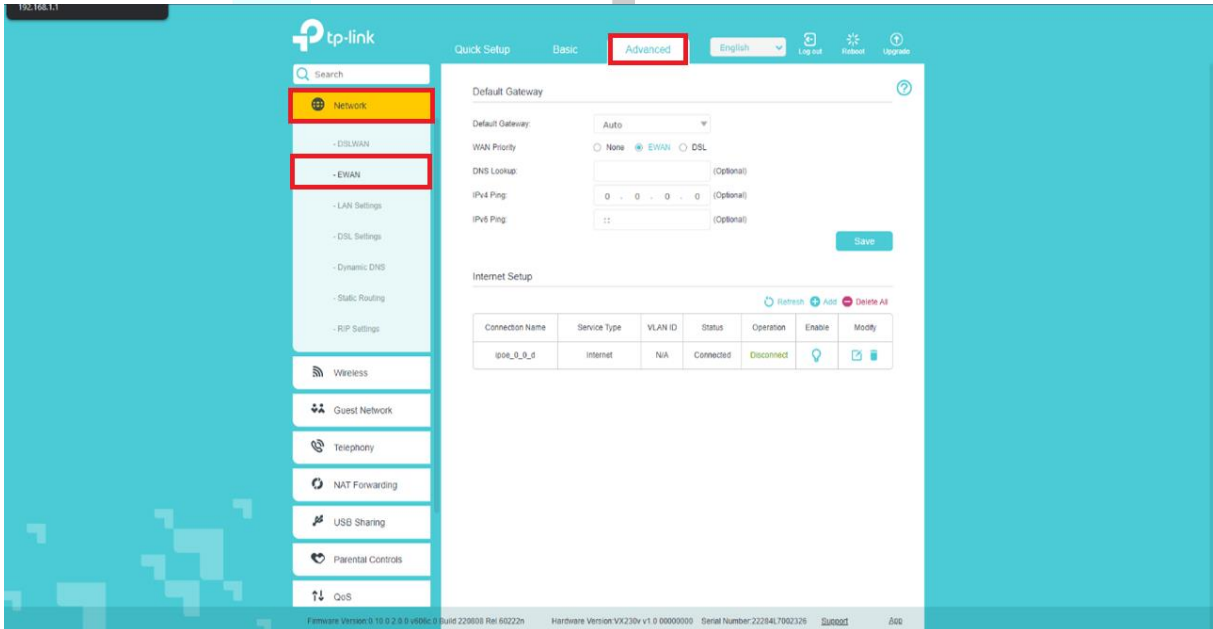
192.168.1.1

tp-link

Quick Setup Basic Advanced English Log out Reboot Upgrade

Search

Network

- DSLWAN

- EWAN

- LAN Settings

- DSL Settings

- Dynamic DNS

- Static Routing

- RIP Settings

Wireless

Guest Network

Telephony

NAT Forwarding

USB Sharing

Parental Controls

QoS

Default Gateway

Default Gateway: Auto

WAN Priority ○ None ◉ EWAN ○ DSL

DNS Lookup: (Optional)

IPv4 Ping: 0 . 0 . 0 . 0 (Optional)

IPv6 Ping: :: (Optional)

Save

Internet Setup

Refresh Add Delete All

| Connection Name | Service Type | VLAN ID | Status | Operation | Enable | Modify |
|---|---|---|---|---|---|---|
| ipoe_0_0_d | Internet | N/A | Connected | Disconnect | | |

Firmware Version:0.10.0 2.0.0 v606c.0 Build 220608 Rel.60222n Hardware Version:VX230v v1.0 00000000 Serial Number:22284L7002326 Support App